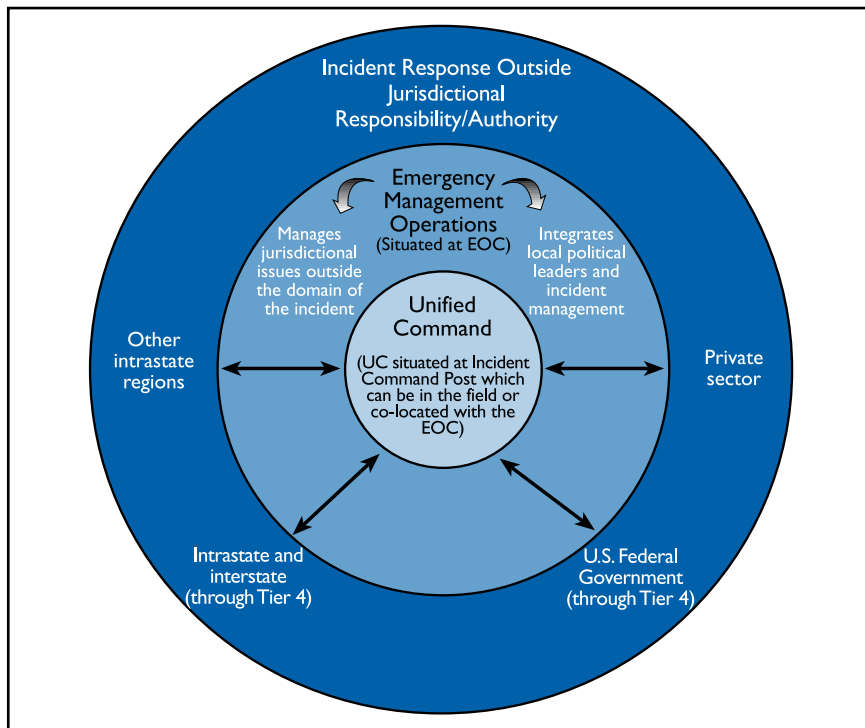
Incident Response Outside Jurisdictional Responsibility/Authority

Emergency Management Operations
(Situated at EOC)

Manages jurisdictional issues outside the domain of the incident

Integrates local political leaders and incident management

Unified Command

(UC situated at Incident Command Post which can be in the field or co-located with the EOC)

Other intrastate regions

Private sector

Intrastate and interstate (through Tier 4)

U.S. Federal Government (through Tier 4)